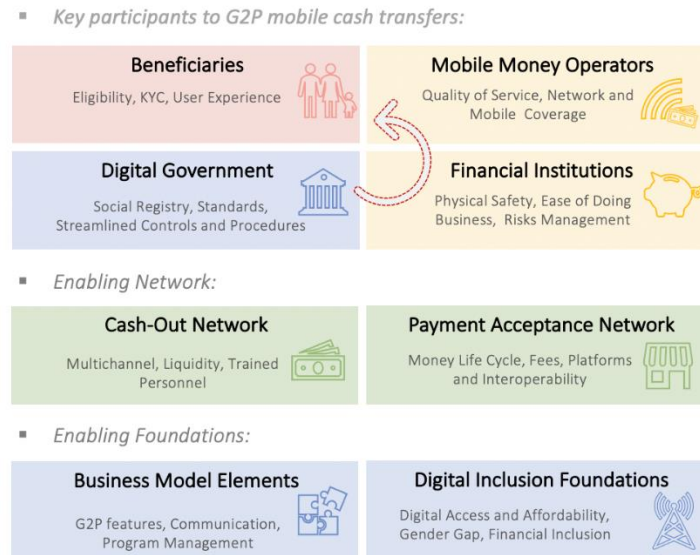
▪ Key participants to G2P mobile cash transfers:

Beneficiaries
Eligibility, KYC, User Experience

Mobile Money Operators
Quality of Service, Network and Mobile Coverage

Digital Government
Social Registry, Standards, Streamlined Controls and Procedures

Financial Institutions
Physical Safety, Ease of Doing Business, Risks Management

▪ Enabling Network:

Cash-Out Network
Multichannel, Liquidity, Trained Personnel

Payment Acceptance Network
Money Life Cycle, Fees, Platforms and Interoperability

▪ Enabling Foundations:

Business Model Elements
G2P features, Communication, Program Management

Digital Inclusion Foundations
Digital Access and Affordability, Gender Gap, Financial Inclusion